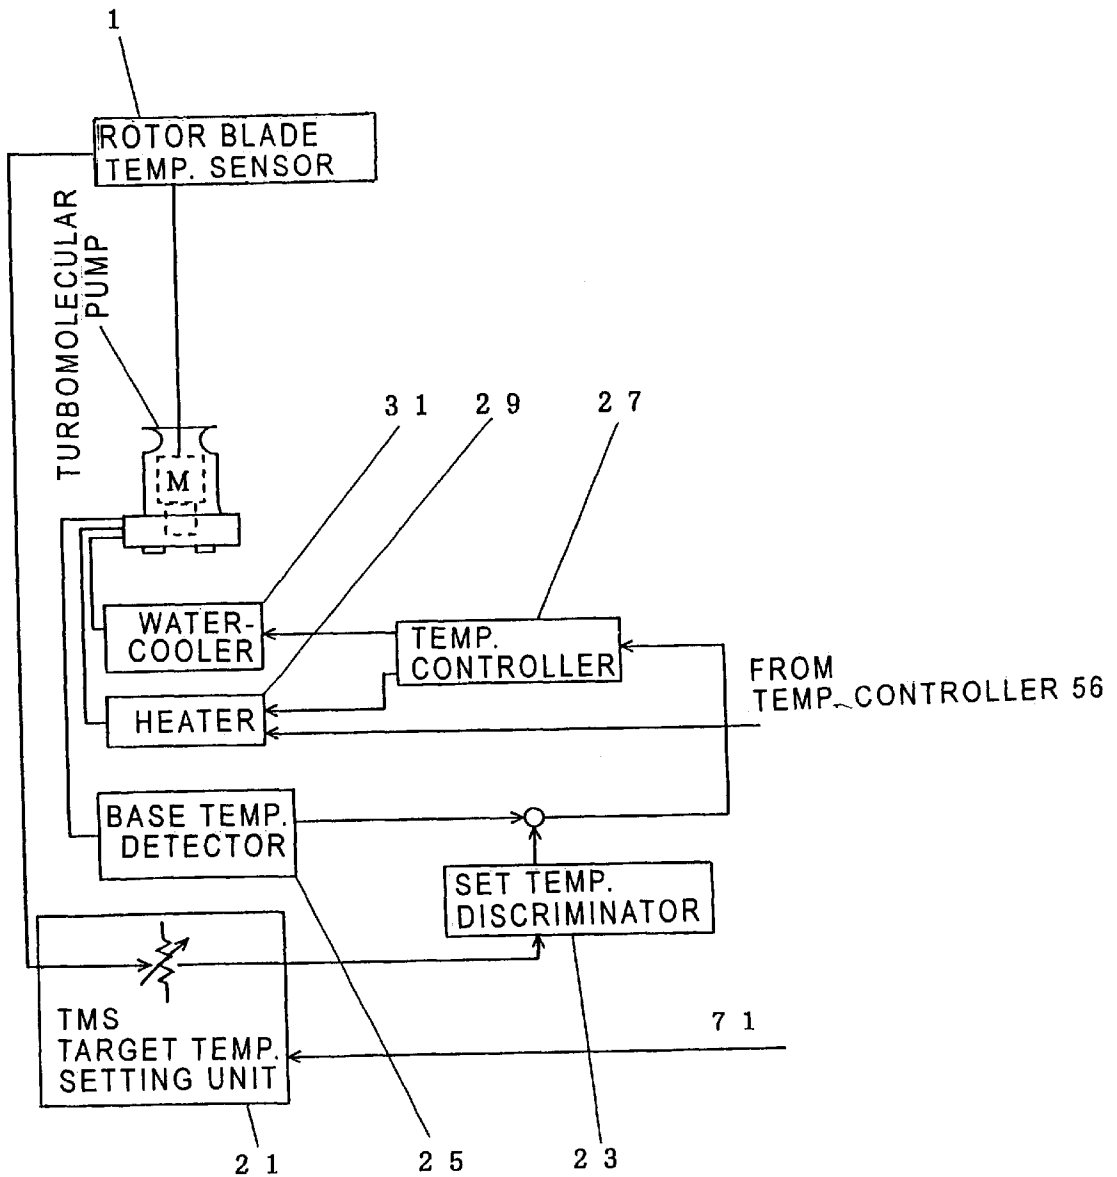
1

ROTOR BLADE TEMP. SENSOR

TURBOMOLECULAR PUMP

M

31

29

27

WATER-COOLER

TEMP. CONTROLLER

FROM TEMP. CONTROLLER 56

HEATER

BASE TEMP. DETECTOR

SET TEMP. DISCRIMINATOR

TMS TARGET TEMP. SETTING UNIT

71

21

25

23